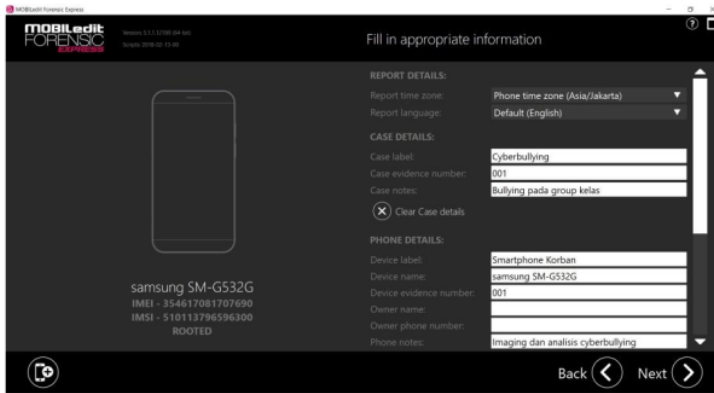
MOBILedit Forensic Express

MOBILedit FORENSIC EXPRESS

Version: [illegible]
Scripts: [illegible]

Fill in appropriate information

REPORT DETAILS:

Report time zone: Phone time zone (Asia/Jakarta)

Report language: Default (English)

CASE DETAILS:

Case label: Cyberbullying

Case evidence number: 001

Case notes: Bullying pada group kelas

Clear Case details

PHONE DETAILS:

Device label: Smartphone Korban

Device name: samsung SM-G532G

Device evidence number: 001

Owner name:

Owner phone number:

Phone notes: Imaging dan analisis cyberbullying

samsung SM-G532G
IMEI - 354617081707690
IMSI - 510113796596300
ROOTED

Back

Next